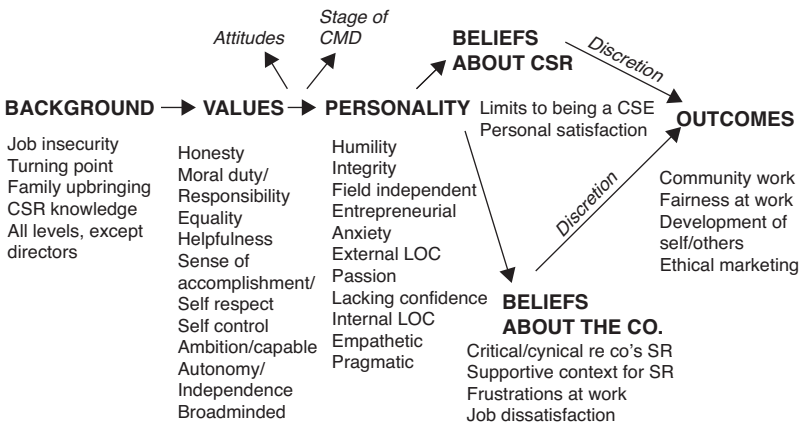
Attitudes

Stage of CMD

BELIEFS ABOUT CSR

Discretion

BACKGROUND → VALUES → PERSONALITY

Limits to being a CSE
Personal satisfaction

OUTCOMES

Job insecurity
Turning point
Family upbringing
CSR knowledge
All levels, except directors

Honesty
Moral duty/ Responsibility
Equality
Helpfulness
Sense of accomplishment/ Self respect
Self control
Ambition/capable
Autonomy/ Independence
Broadminded

Humility
Integrity
Field independent
Entrepreneurial
Anxiety
External LOC
Passion
Lacking confidence
Internal LOC
Empathetic
Pragmatic

Discretion

Community work
Fairness at work
Development of self/others
Ethical marketing

BELIEFS ABOUT THE CO.

Critical/cynical re co's SR
Supportive context for SR
Frustrations at work
Job dissatisfaction